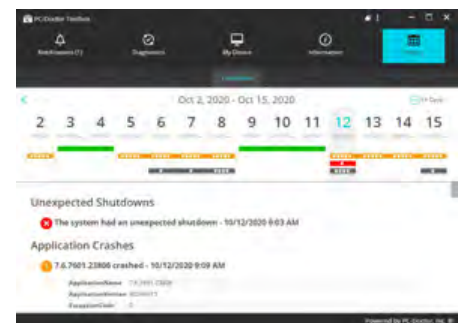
PC-Doctor Toolbox

Notifications (1)

Diagnostics

My Device

Information

History

Oct 2, 2020 - Oct 15, 2020

Today

2 3 4 5 6 7 8 9 10 11 12 13 14 15

Unexpected Shutdowns

The system had an unexpected shutdown - 10/12/2020 9:03 AM

Application Crashes

7.6.7601.23806 crashed - 10/12/2020 9:09 AM

ApplicationName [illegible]

ApplicationVersion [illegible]

ExceptionCode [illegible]

Powered by PC-Doctor, Inc.